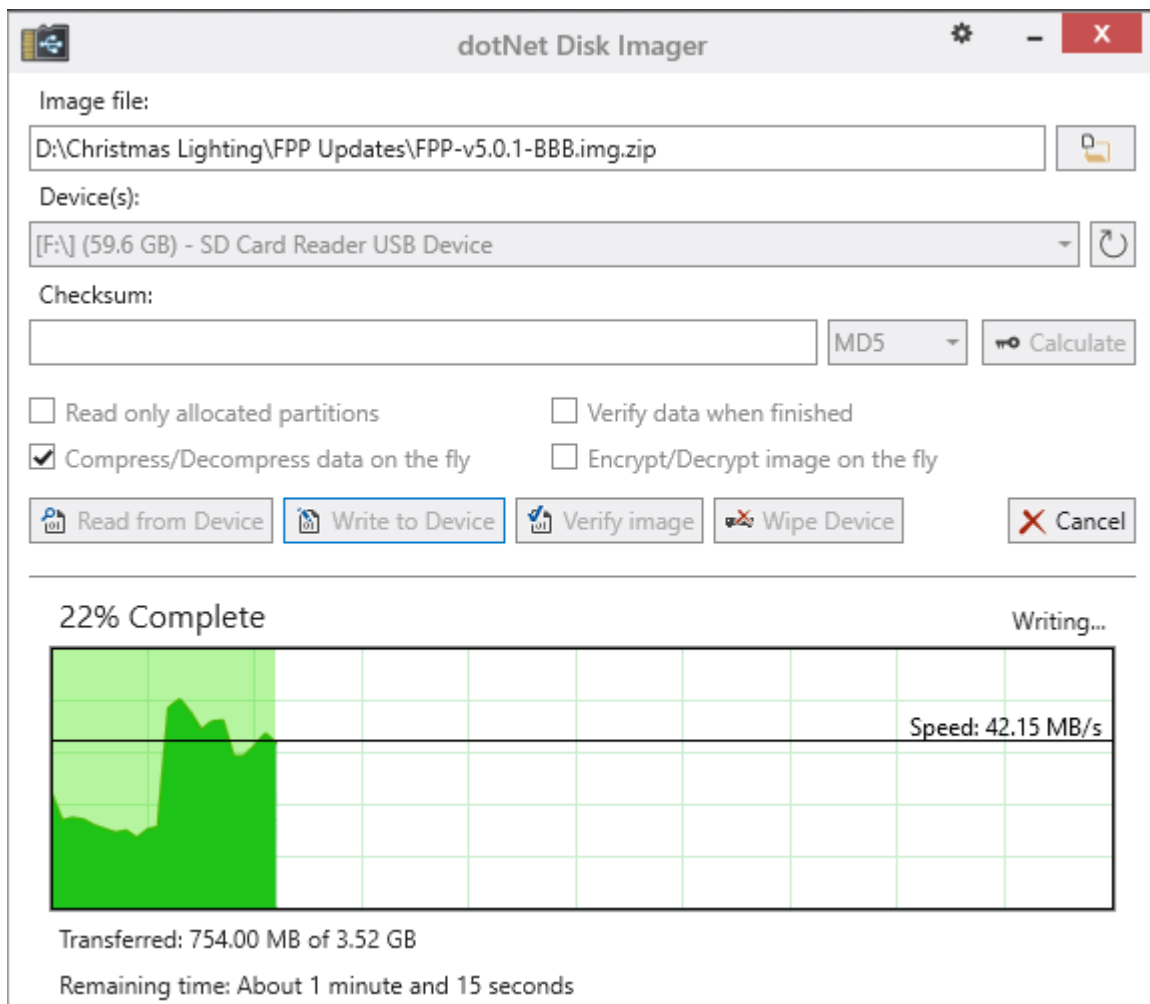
dotNet Disk Imager

Image file:

D:\Christmas Lighting\FPP Updates\FPP-v5.0.1-BBB.img.zip

Device(s):

[F:\] (59.6 GB) - SD Card Reader USB Device

Checksum:

MD5

Calculate

Read only allocated partitions

Verify data when finished

Compress/Decompress data on the fly

Encrypt/Decrypt image on the fly

Read from Device

Write to Device

Verify image

Wipe Device

Cancel

22% Complete

Writing...

Speed: 42.15 MB/s

Transferred: 754.00 MB of 3.52 GB

Remaining time: About 1 minute and 15 seconds